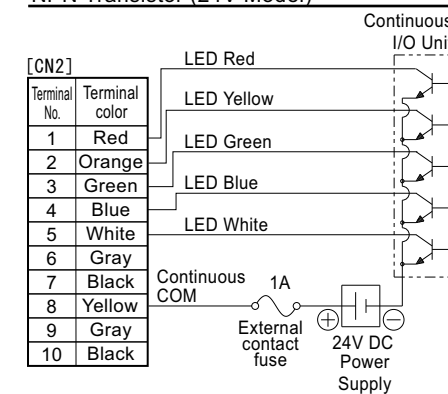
NPN Transistor (24V Model)

Continuous I/O Uni

[CN2]

| Terminal No. | Terminal color |
|---|---|
| 1 | Red |
| 2 | Orange |
| 3 | Green |
| 4 | Blue |
| 5 | White |
| 6 | Gray |
| 7 | Black |
| 8 | Yellow |
| 9 | Gray |
| 10 | Black |

LED Red
LED Yellow
LED Green
LED Blue
LED White
Continuous COM
1A
External contact fuse
⊕ ⊖
24V DC Power Supply